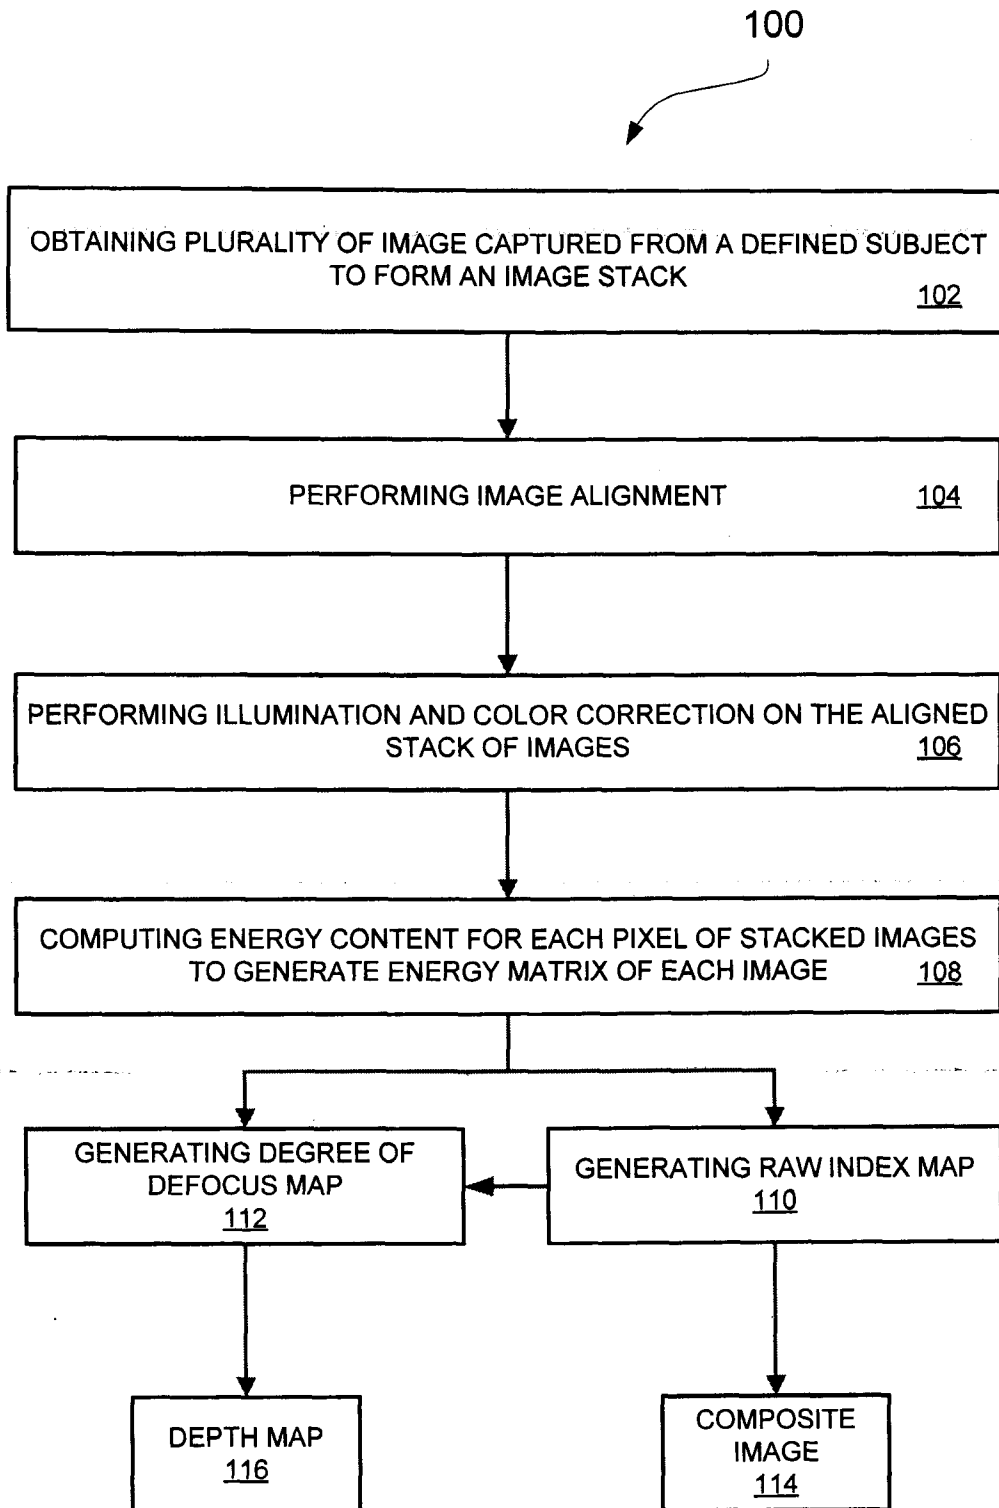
100

OBTAINING PLURALITY OF IMAGE CAPTURED FROM A DEFINED SUBJECT TO FORM AN IMAGE STACK 102

PERFORMING IMAGE ALIGNMENT 104

PERFORMING ILLUMINATION AND COLOR CORRECTION ON THE ALIGNED STACK OF IMAGES 106

COMPUTING ENERGY CONTENT FOR EACH PIXEL OF STACKED IMAGES TO GENERATE ENERGY MATRIX OF EACH IMAGE 108

GENERATING DEGREE OF DEFOCUS MAP 112

GENERATING RAW INDEX MAP 110

DEPTH MAP 116

COMPOSITE IMAGE 114